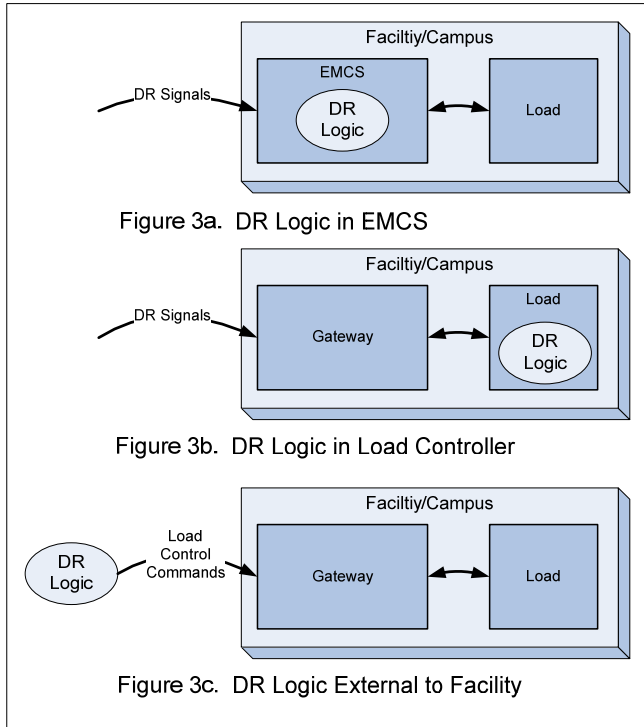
Faciltiy/Campus

DR Signals

EMCS

DR Logic

Load

Figure 3a. DR Logic in EMCS

Faciltiy/Campus

DR Signals

Gateway

Load

DR Logic

Figure 3b. DR Logic in Load Controller

Faciltiy/Campus

DR Logic

Load Control Commands

Gateway

Load

Figure 3c. DR Logic External to Facility